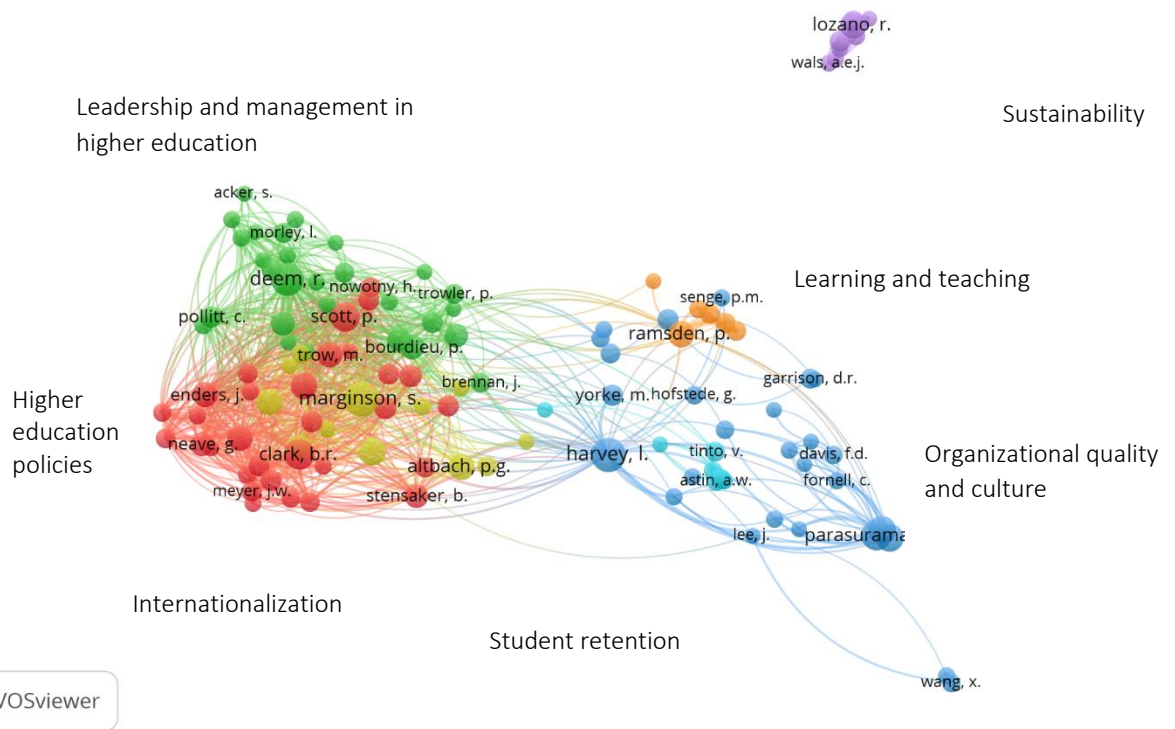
lozano, r.
wals, a.e.j.

Sustainability

Leadership and management in higher education

acker, s.
morley, l.
deem, r.
nowotny, h.
trowler, p.
pollitt, c.
scott, p.
bourdieu, p.
trow, m.
brennan, j.
enders, j.
marginson, s.
neave, g.
clark, b.r.
altbach, p.g.
meyer, j.w.
stensaker, b.

Higher education policies

Learning and teaching

senge, p.m.
ramsden, p.
garrison, d.r.
yorke, m.
hofstede, g.
harvey, l.
tinto, v.
davis, f.d.
astin, a.w.
fornell, c.
lee, j.
parasurama

Organizational quality and culture

Internationalization

Student retention

wang, x.

VOSviewer